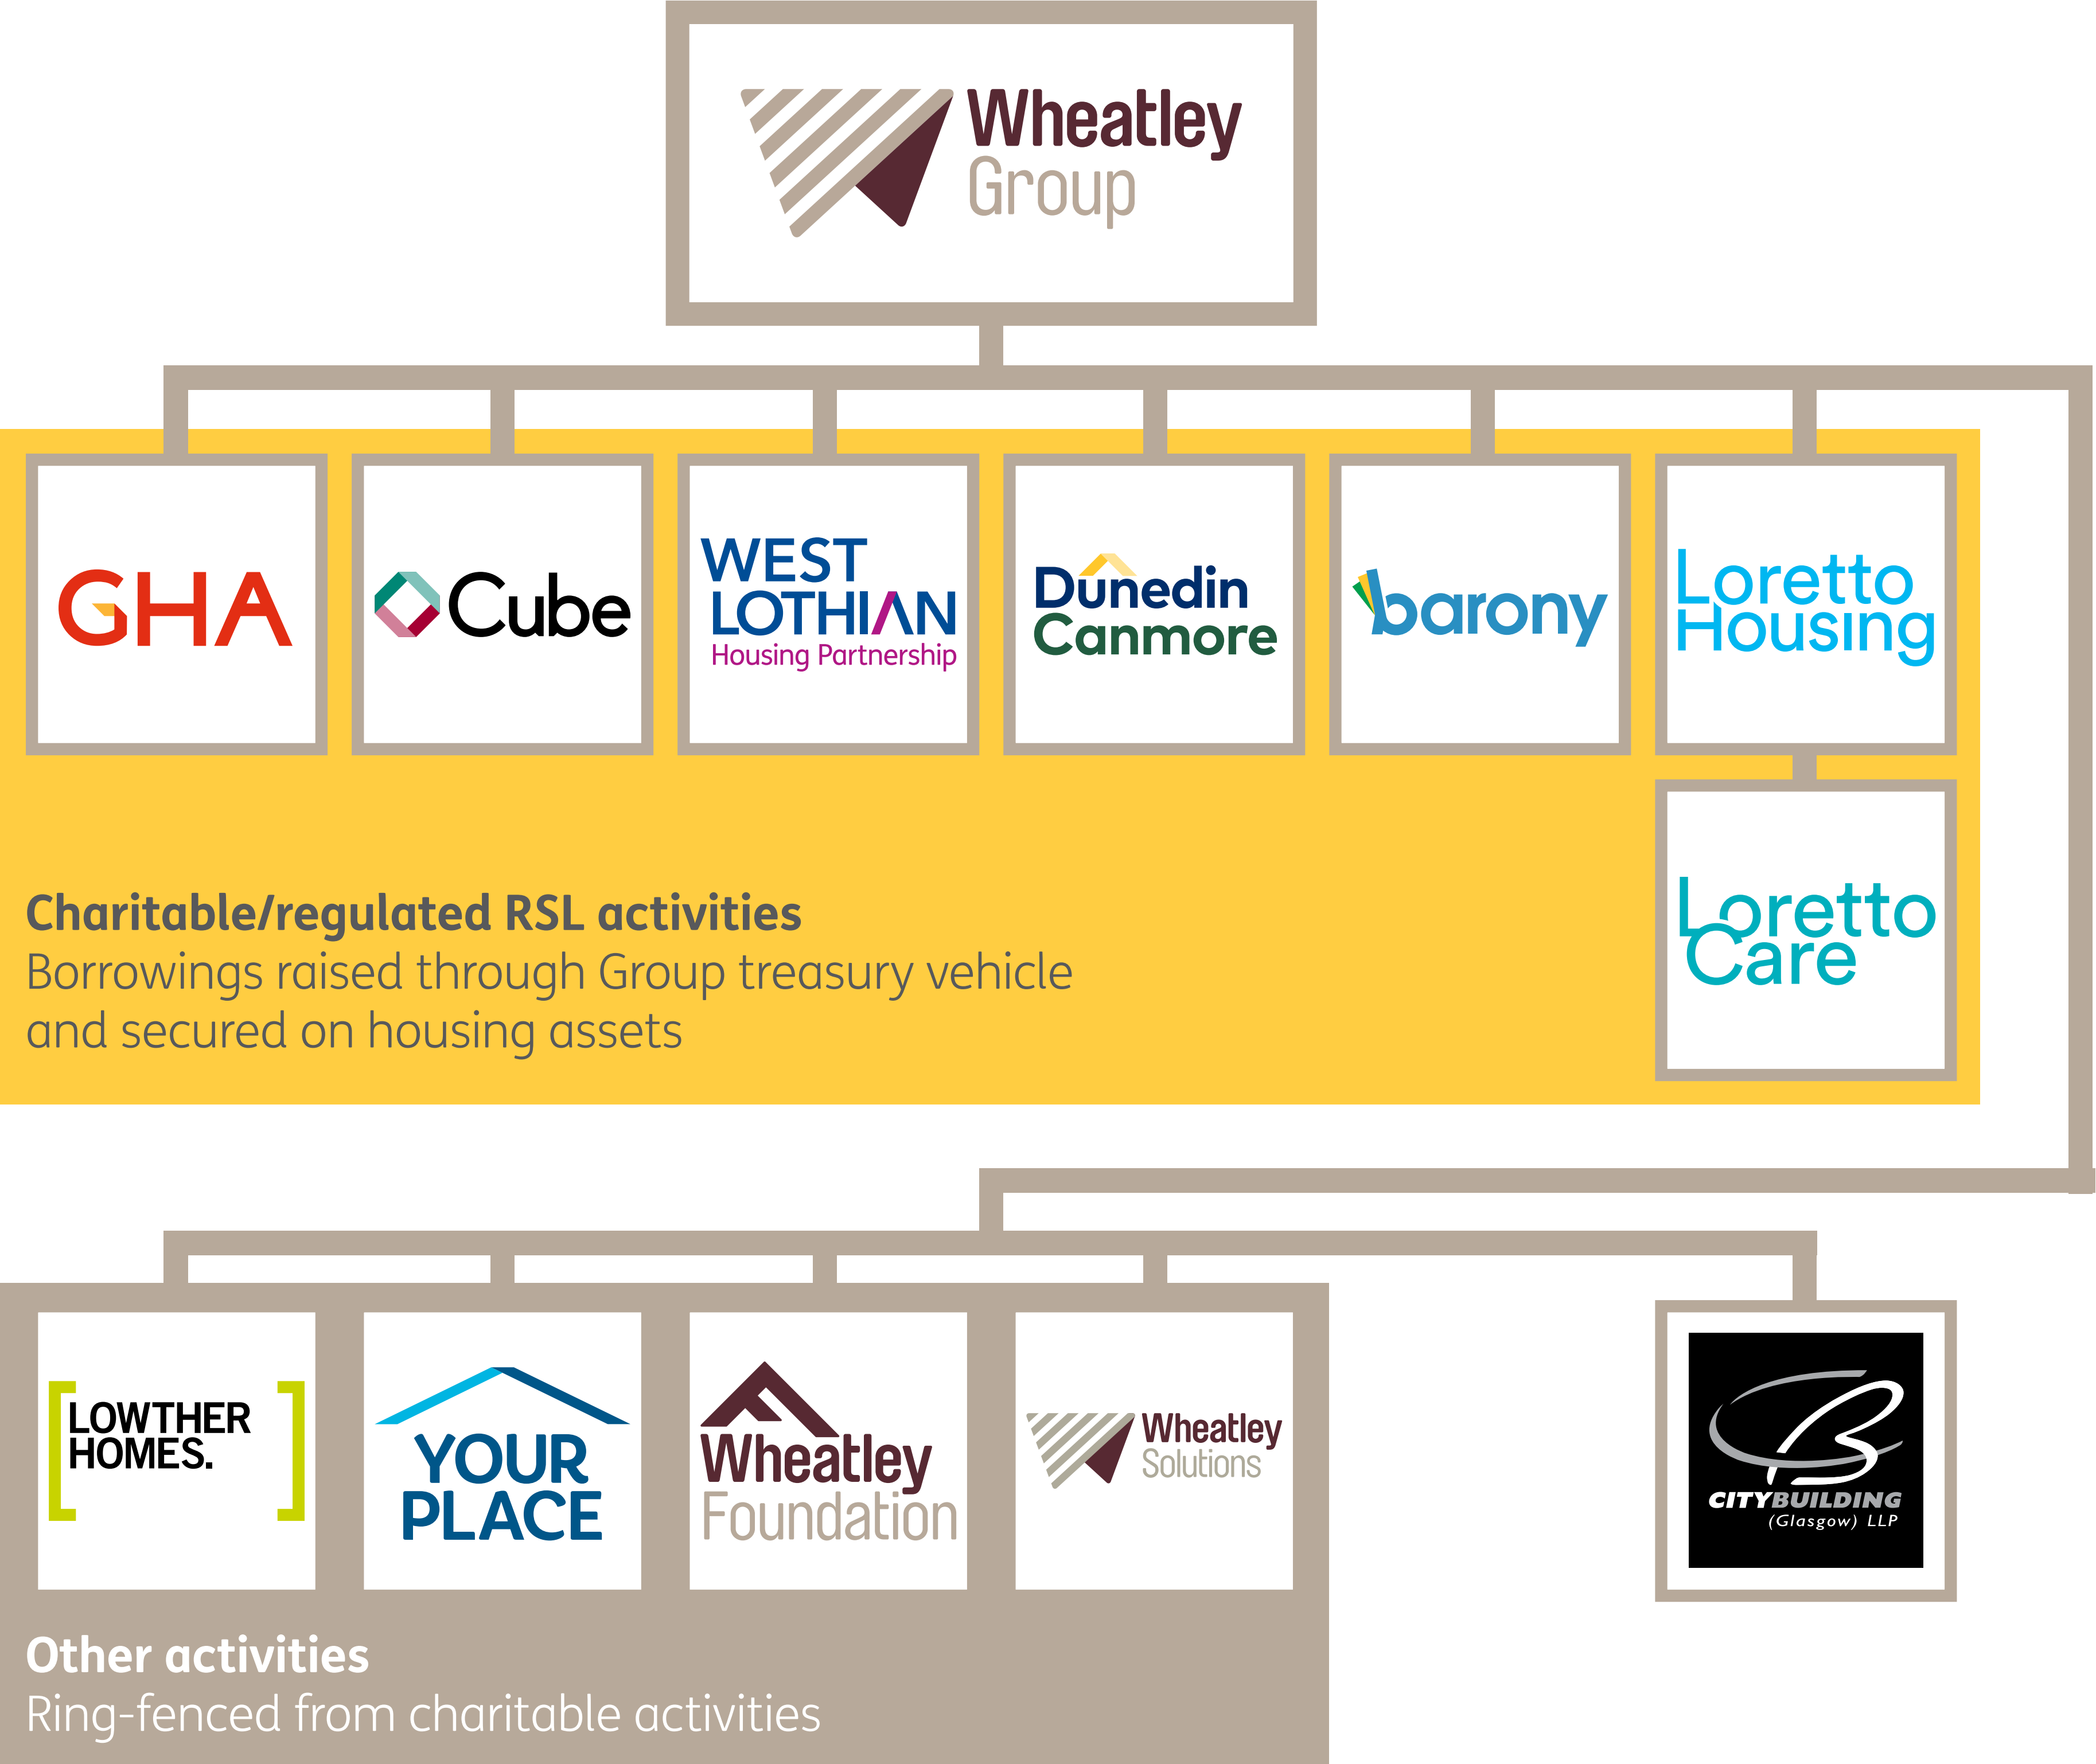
Wheatley Group

GHA

Cube

WEST LOTHIAN Housing Partnership

Dunedin Canmore

barony

Loretto Housing

Loretto Care

**Charitable/regulated RSL activities**
Borrowings raised through Group treasury vehicle and secured on housing assets

LOWTHER HOMES.

YOUR PLACE

Wheatley Foundation

Wheatley Solutions

CITYBUILDING (Glasgow) LLP

**Other activities**
Ring-fenced from charitable activities